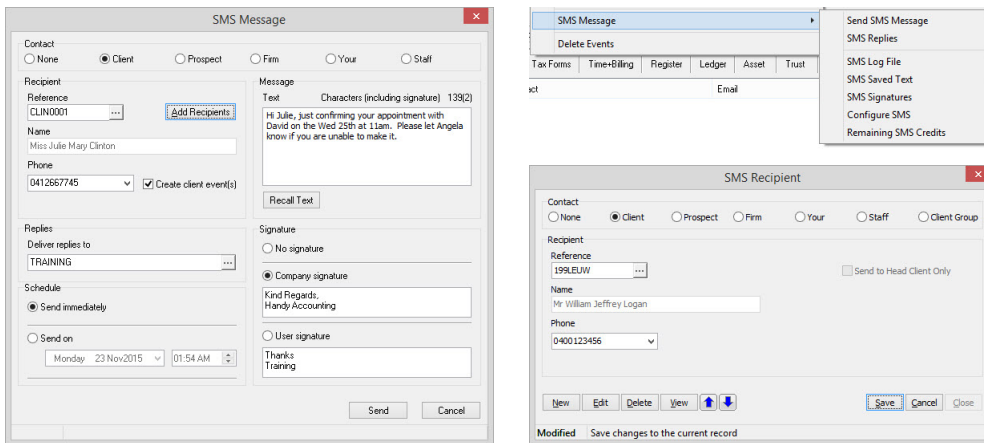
SMS Message

Contact
None
Client
Prospect
Firm
Your
Staff

Recipient
Reference
CLIN0001
Add Recipients
Name
Miss Julie Mary Clinton
Phone
0412667745
Create client event(s)

Message
Text
Characters (including signature) 139(2)
Hi Julie, just confirming your appointment with David on the Wed 25th at 11am. Please let Angela know if you are unable to make it.
Recall Text

Replies
Deliver replies to
TRAINING

Schedule
Send immediately
Send on
Monday 23 Nov2015
01:54 AM

Signature
No signature
Company signature
Kind Regards,
Handy Accounting
User signature
Thanks
Training

Send
Cancel

SMS Message
Delete Events
Tax Forms
Time+Billing
Register
Ledger
Asset
Trust
act
Email

Send SMS Message
SMS Replies
SMS Log File
SMS Saved Text
SMS Signatures
Configure SMS
Remaining SMS Credits

SMS Recipient

Contact
None
Client
Prospect
Firm
Your
Staff
Client Group

Recipient
Reference
199LEUW
Send to Head Client Only
Name
Mr William Jeffrey Logan
Phone
0400123456

New
Edit
Delete
View
Save
Cancel
Close

Modified
Save changes to the current record